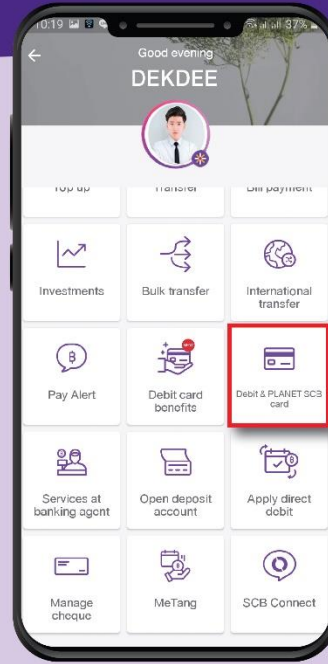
10:19 37%

Good evening
DEKDEE

Top up
Transfer
Bill payment

Investments
Bulk transfer
International transfer

Pay Alert
Debit card benefits
Debit & PLANET SCB card

Services at banking agent
Open deposit account
Apply direct debit

Manage cheque
MeTang
SCB Connect